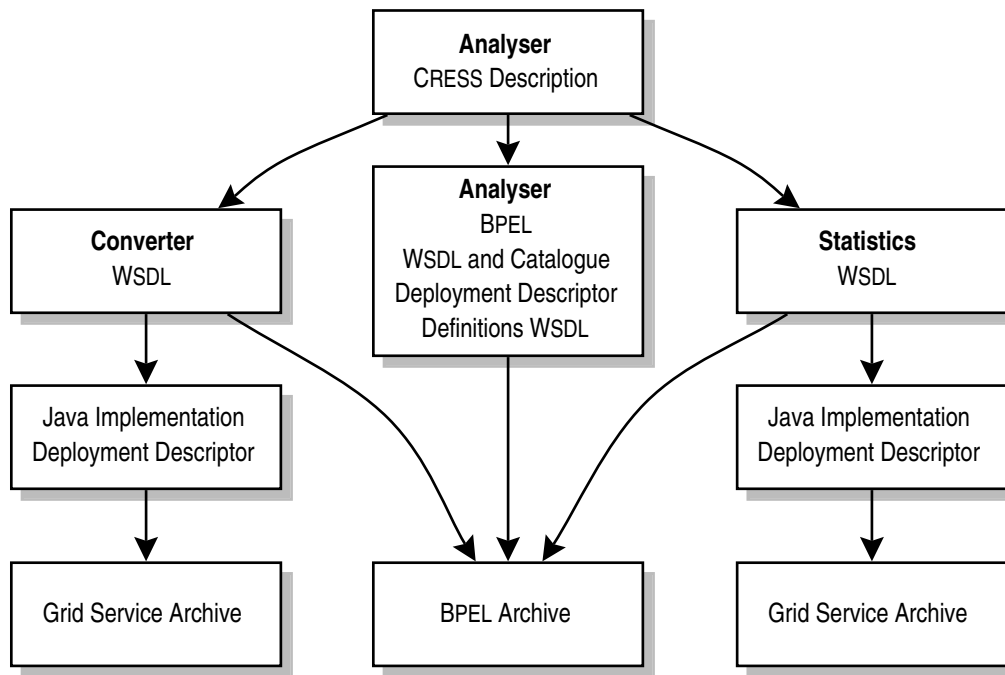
**Analyser**
CRESS Description

**Converter**
WSDL

**Analyser**
BPEL
WSDL and Catalogue
Deployment Descriptor
Definitions WSDL

**Statistics**
WSDL

Java Implementation
Deployment Descriptor

Java Implementation
Deployment Descriptor

Grid Service Archive

BPEL Archive

Grid Service Archive